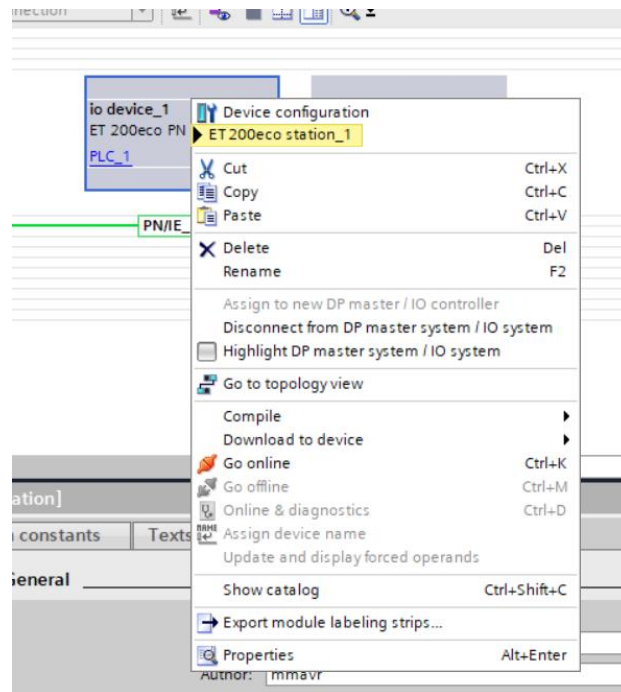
nection

io device_1
ET 200eco PN
PLC_1

PN/IE_

ation]
constants
Texts
General
Author: mmavr

Device configuration
ET 200eco station_1
Cut Ctrl+X
Copy Ctrl+C
Paste Ctrl+V
Delete Del
Rename F2
Assign to new DP master / IO controller
Disconnect from DP master system / IO system
Highlight DP master system / IO system
Go to topology view
Compile
Download to device
Go online Ctrl+K
Go offline Ctrl+M
Online & diagnostics Ctrl+D
Assign device name
Update and display forced operands
Show catalog Ctrl+Shift+C
Export module labeling strips...
Properties Alt+Enter